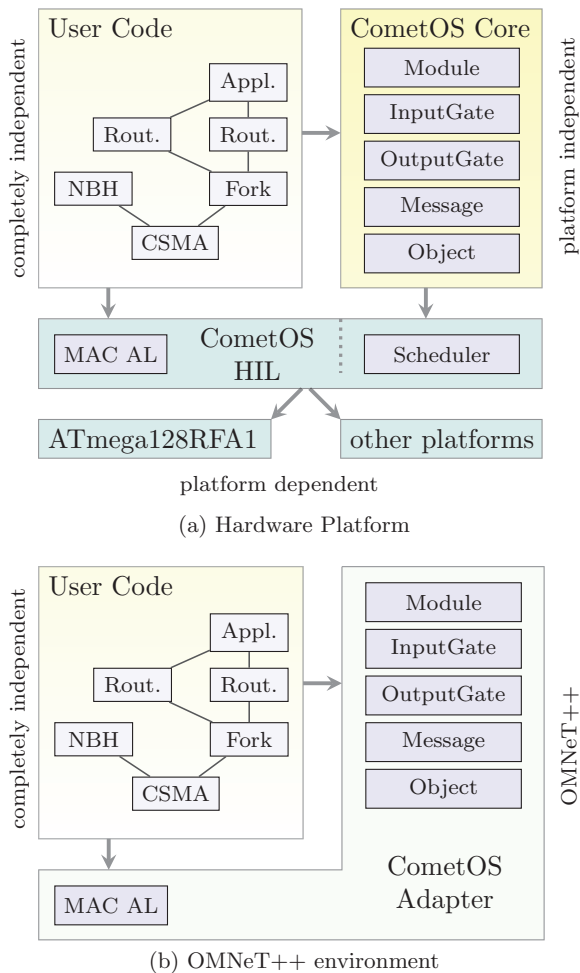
completely independent

User Code

Appl.

Rout.

Rout.

NBH

Fork

CSMA

CometOS Core

Module

InputGate

OutputGate

Message

Object

platform independent

MAC AL

CometOS HIL

Scheduler

ATmega128RFA1

other platforms

platform dependent

(a) Hardware Platform

completely independent

User Code

Appl.

Rout.

Rout.

NBH

Fork

CSMA

Module

InputGate

OutputGate

Message

Object

OMNeT++

CometOS Adapter

MAC AL

(b) OMNeT++ environment